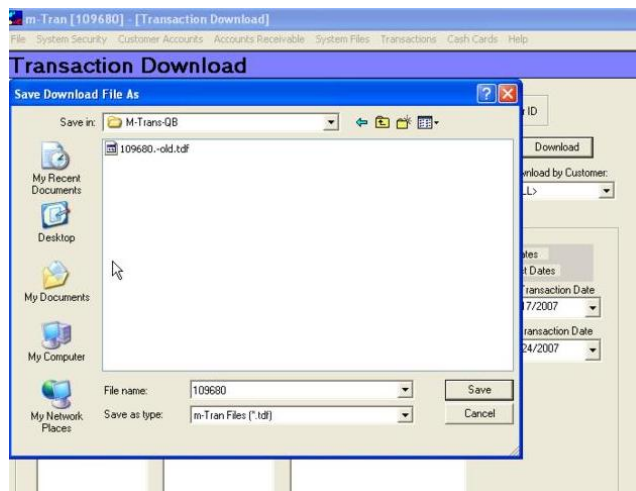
m-Tran [109680] - [Transaction Download]

File System Security Customer Accounts Accounts Receivable System Files Transactions Cash Cards Help

Transaction Download

Save Download File As

Save in: M-Trans-QB

109680.-old.tdf

My Recent Documents

Desktop

My Documents

My Computer

My Network Places

File name: 109680

Save as type: m-Tran Files (*.tdf)

Save

Cancel

r ID

Download

wnload by Customer:

LL>

ates

t Dates

Transaction Date

7/2007

ransaction Date

24/2007